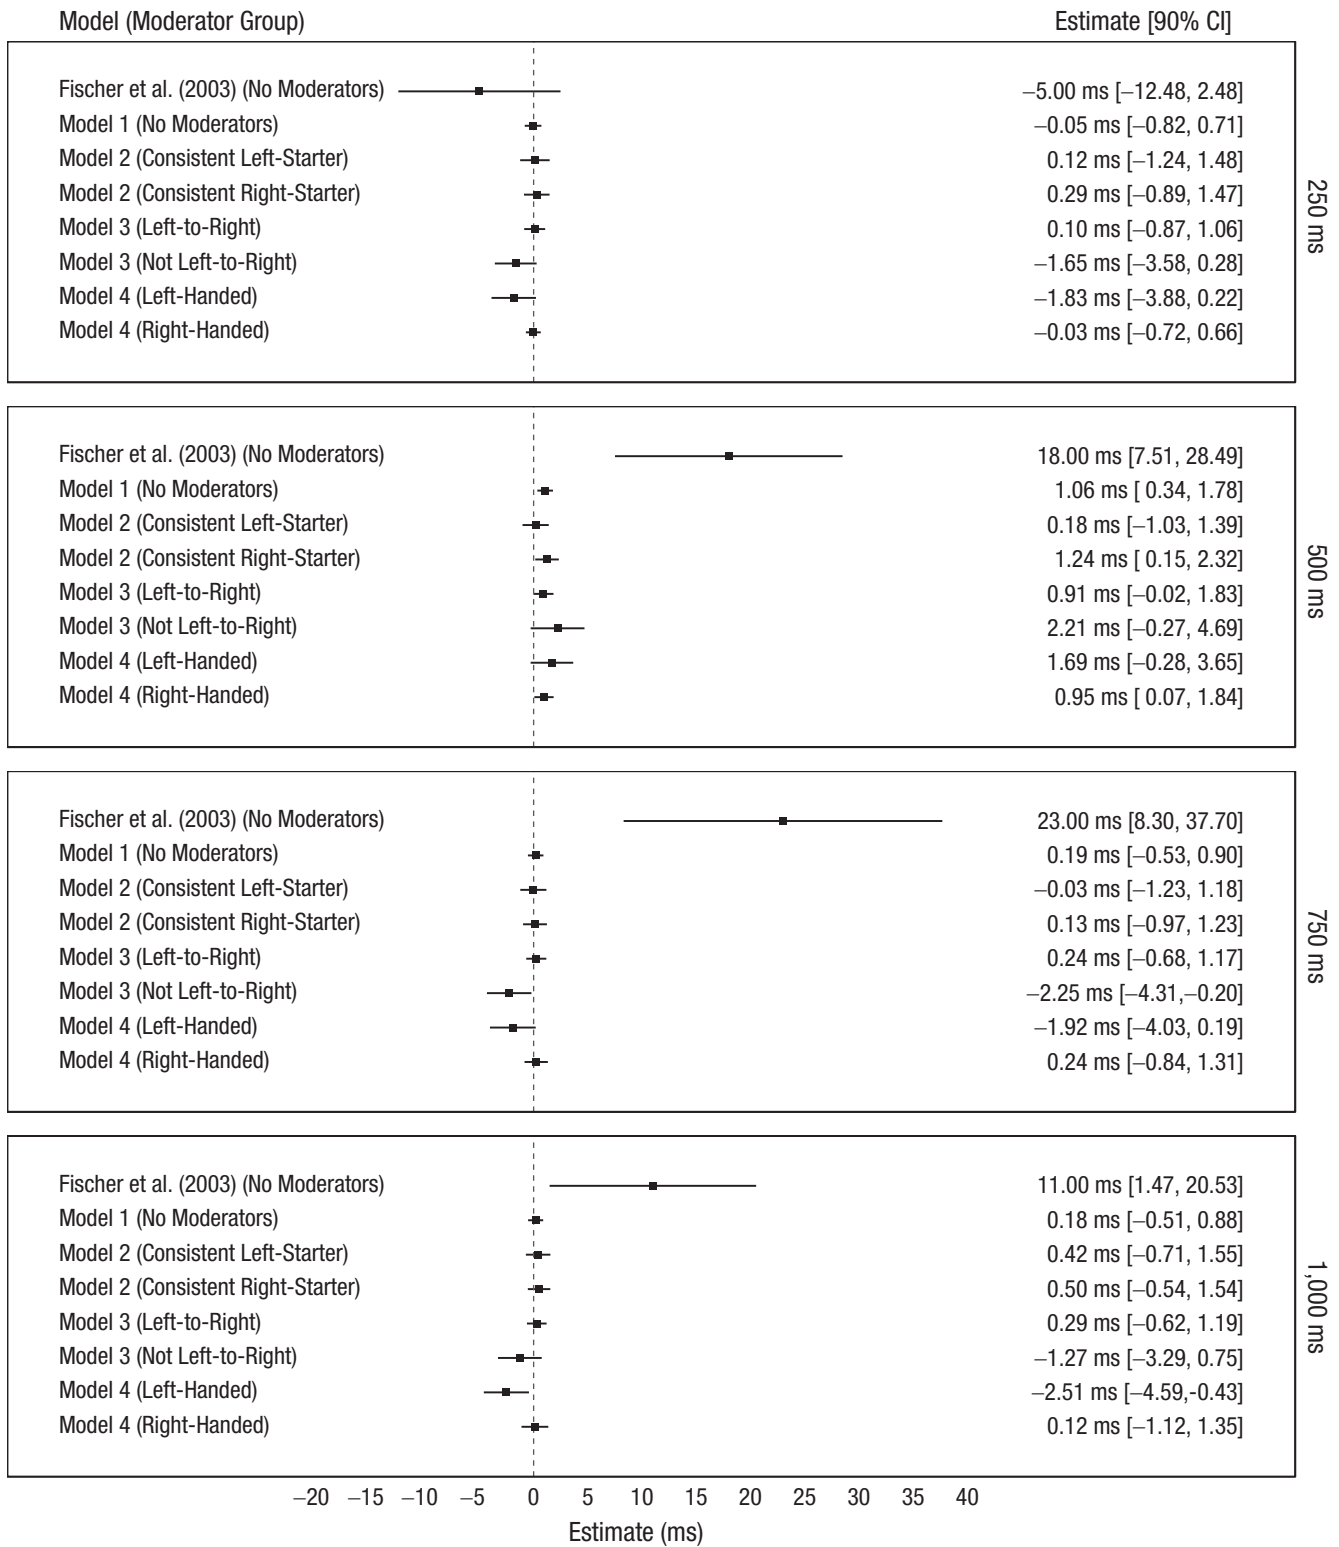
Model (Moderator Group) Estimate [90% CI]

| Model (Moderator Group) | Estimate [90% CI] |
|---|---|
| Fischer et al. (2003) (No Moderators) | −5.00 ms [−12.48, 2.48] |
| Model 1 (No Moderators) | −0.05 ms [−0.82, 0.71] |
| Model 2 (Consistent Left-Starter) | 0.12 ms [−1.24, 1.48] |
| Model 2 (Consistent Right-Starter) | 0.29 ms [−0.89, 1.47] |
| Model 3 (Left-to-Right) | 0.10 ms [−0.87, 1.06] |
| Model 3 (Not Left-to-Right) | −1.65 ms [−3.58, 0.28] |
| Model 4 (Left-Handed) | −1.83 ms [−3.88, 0.22] |
| Model 4 (Right-Handed) | −0.03 ms [−0.72, 0.66] |

250 ms

| Model (Moderator Group) | Estimate [90% CI] |
|---|---|
| Fischer et al. (2003) (No Moderators) | 18.00 ms [7.51, 28.49] |
| Model 1 (No Moderators) | 1.06 ms [ 0.34, 1.78] |
| Model 2 (Consistent Left-Starter) | 0.18 ms [−1.03, 1.39] |
| Model 2 (Consistent Right-Starter) | 1.24 ms [ 0.15, 2.32] |
| Model 3 (Left-to-Right) | 0.91 ms [−0.02, 1.83] |
| Model 3 (Not Left-to-Right) | 2.21 ms [−0.27, 4.69] |
| Model 4 (Left-Handed) | 1.69 ms [−0.28, 3.65] |
| Model 4 (Right-Handed) | 0.95 ms [ 0.07, 1.84] |

500 ms

| Model (Moderator Group) | Estimate [90% CI] |
|---|---|
| Fischer et al. (2003) (No Moderators) | 23.00 ms [8.30, 37.70] |
| Model 1 (No Moderators) | 0.19 ms [−0.53, 0.90] |
| Model 2 (Consistent Left-Starter) | −0.03 ms [−1.23, 1.18] |
| Model 2 (Consistent Right-Starter) | 0.13 ms [−0.97, 1.23] |
| Model 3 (Left-to-Right) | 0.24 ms [−0.68, 1.17] |
| Model 3 (Not Left-to-Right) | −2.25 ms [−4.31,−0.20] |
| Model 4 (Left-Handed) | −1.92 ms [−4.03, 0.19] |
| Model 4 (Right-Handed) | 0.24 ms [−0.84, 1.31] |

750 ms

| Model (Moderator Group) | Estimate [90% CI] |
|---|---|
| Fischer et al. (2003) (No Moderators) | 11.00 ms [1.47, 20.53] |
| Model 1 (No Moderators) | 0.18 ms [−0.51, 0.88] |
| Model 2 (Consistent Left-Starter) | 0.42 ms [−0.71, 1.55] |
| Model 2 (Consistent Right-Starter) | 0.50 ms [−0.54, 1.54] |
| Model 3 (Left-to-Right) | 0.29 ms [−0.62, 1.19] |
| Model 3 (Not Left-to-Right) | −1.27 ms [−3.29, 0.75] |
| Model 4 (Left-Handed) | −2.51 ms [−4.59,-0.43] |
| Model 4 (Right-Handed) | 0.12 ms [−1.12, 1.35] |

1,000 ms

−20 −15 −10 −5 0 5 10 15 20 25 30 35 40
Estimate (ms)